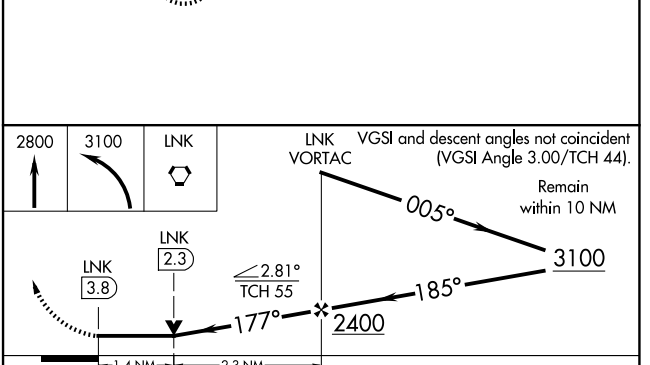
2800

3100

LNK

LNK VORTAC

VGSI and descent angles not coincident (VGSI Angle 3.00/TCH 44).

Remain within 10 NM

005°

3100

185°

2400

177°

$\angle$2.81°
TCH 55

LNK
2.3

LNK
3.8

1.4 NM

2.3 NM